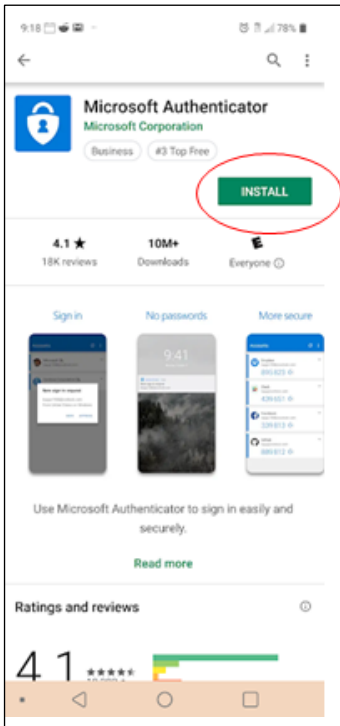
9:18 78%

Microsoft Authenticator
Microsoft Corporation
Business #3 Top Free

INSTALL

4.1 ★
18K reviews

10M+
Downloads

E
Everyone ⓘ

Sign in
No passwords
More secure

9:41

Use Microsoft Authenticator to sign in easily and securely.

Read more

Ratings and reviews

4.1